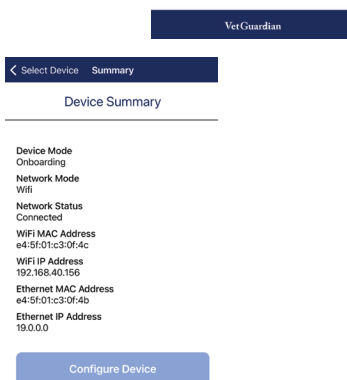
VetGuardian

< Select Device Summary

Device Summary

Device Mode
Onboarding

Network Mode
Wifi

Network Status
Connected

WiFi MAC Address
e4:5f:01:c3:0f:4c

WiFi IP Address
192.168.40.156

Ethernet MAC Address
e4:5f:01:c3:0f:4b

Ethernet IP Address
19.0.0.0

Configure Device